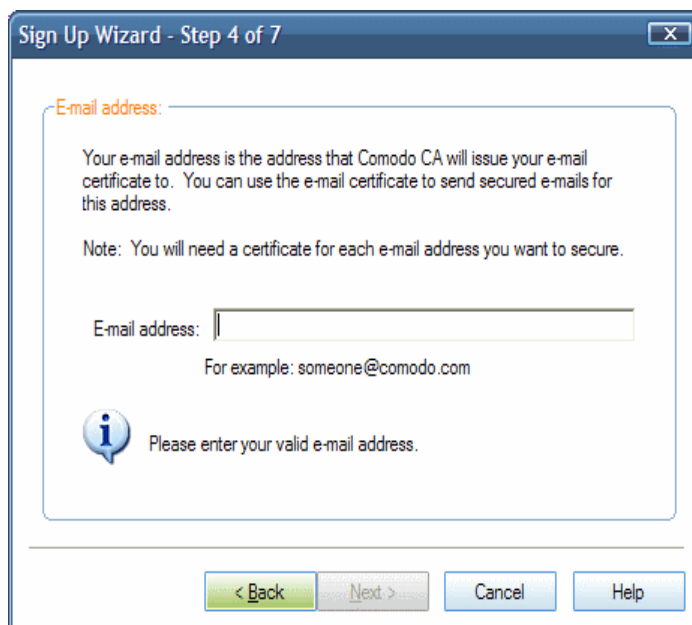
Sign Up Wizard - Step 4 of 7

E-mail address:

Your e-mail address is the address that Comodo CA will issue your e-mail certificate to. You can use the e-mail certificate to send secured e-mails for this address.

Note: You will need a certificate for each e-mail address you want to secure.

E-mail address:

For example: someone@comodo.com

Please enter your valid e-mail address.

< Back
Next >
Cancel
Help